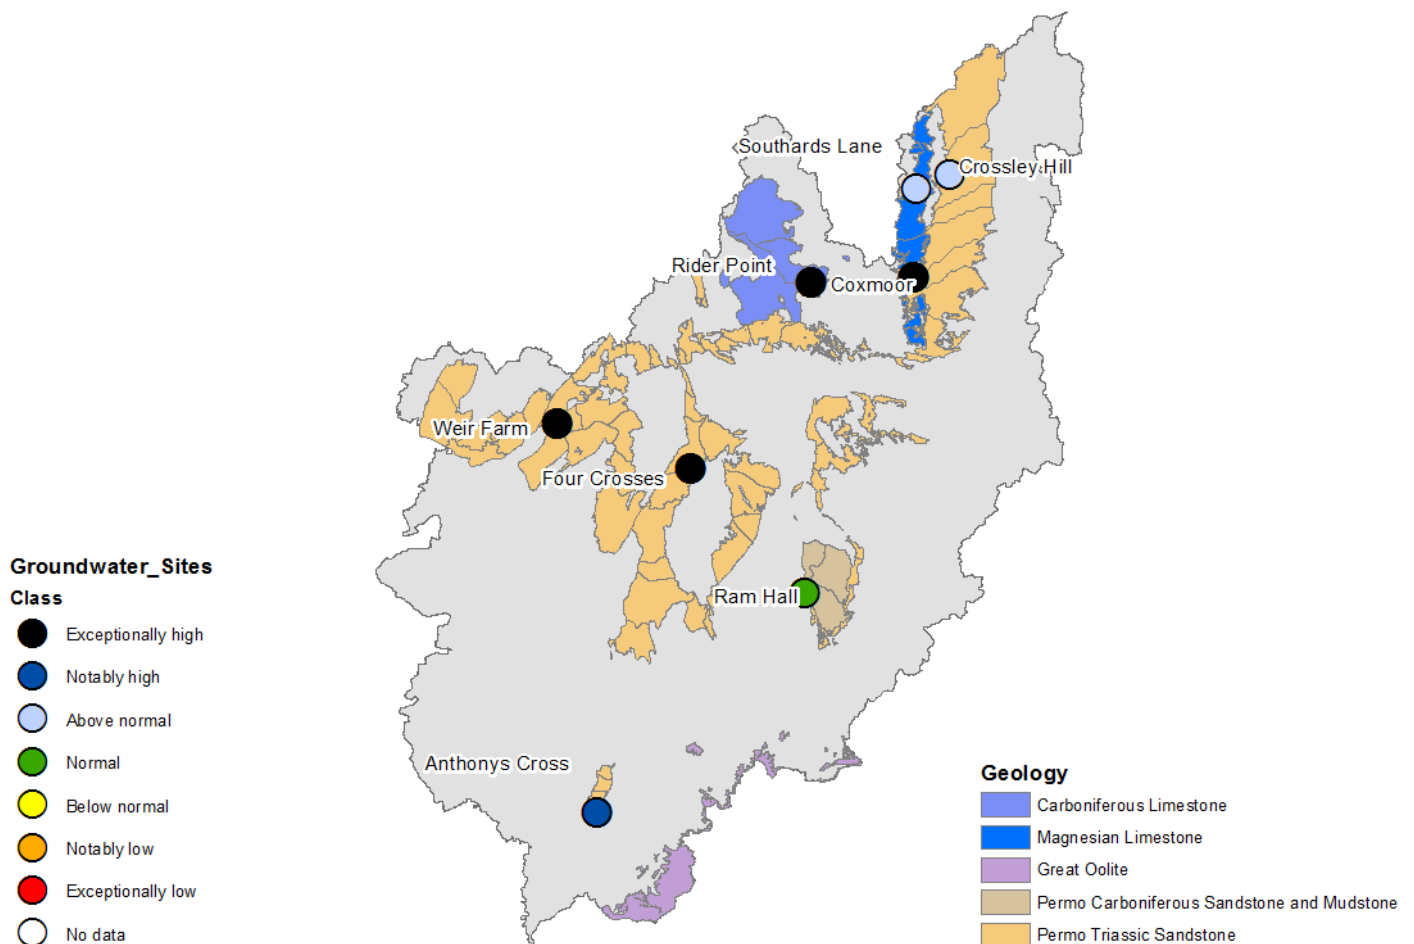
Southards Lane

Crossley Hill

Rider Point

Coxmoor

Weir Farm

Four Crosses

Ram Hall

Anthonys Cross

Groundwater_Sites

Class

Exceptionally high

Notably high

Above normal

Normal

Below normal

Notably low

Exceptionally low

No data

Geology

Carboniferous Limestone

Magnesian Limestone

Great Oolite

Permo Carboniferous Sandstone and Mudstone

Permo Triassic Sandstone